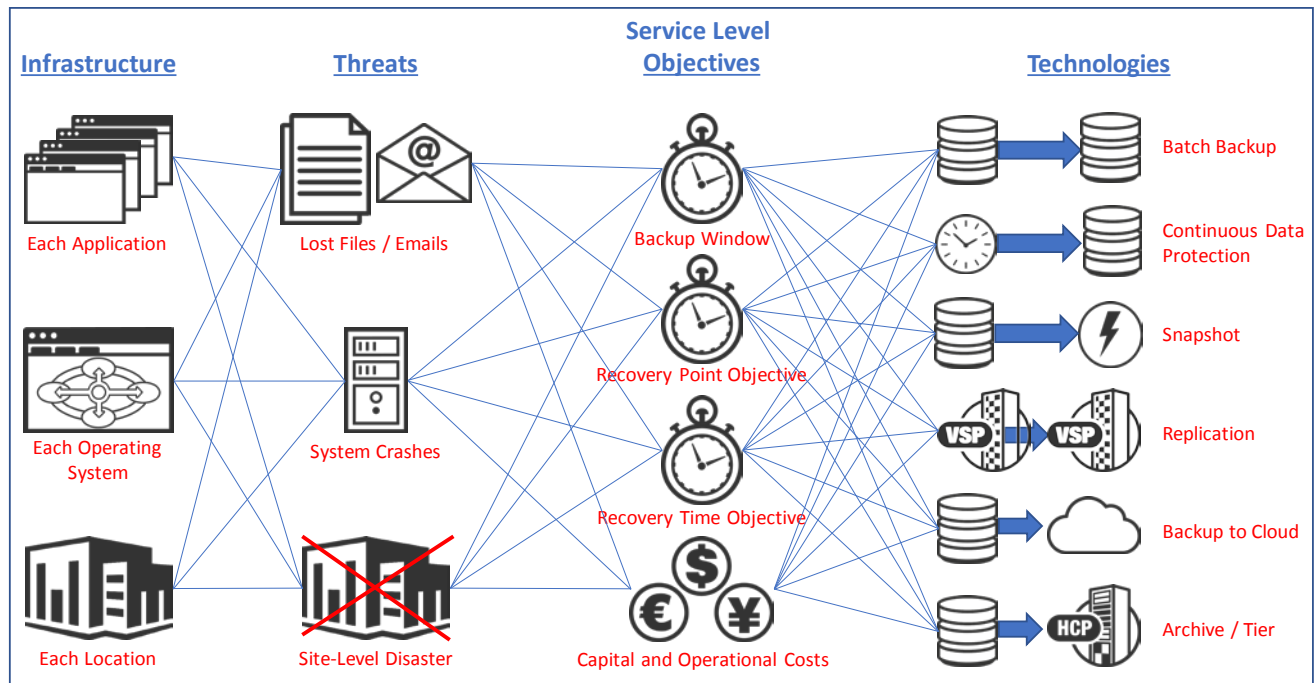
Infrastructure

Threats

Service Level Objectives

Technologies

Each Application

Lost Files / Emails

Backup Window

Batch Backup

Continuous Data Protection

Snapshot

Each Operating System

System Crashes

Recovery Point Objective

VSP

VSP

Replication

Recovery Time Objective

Backup to Cloud

Each Location

Site-Level Disaster

Capital and Operational Costs

HCP

Archive / Tier